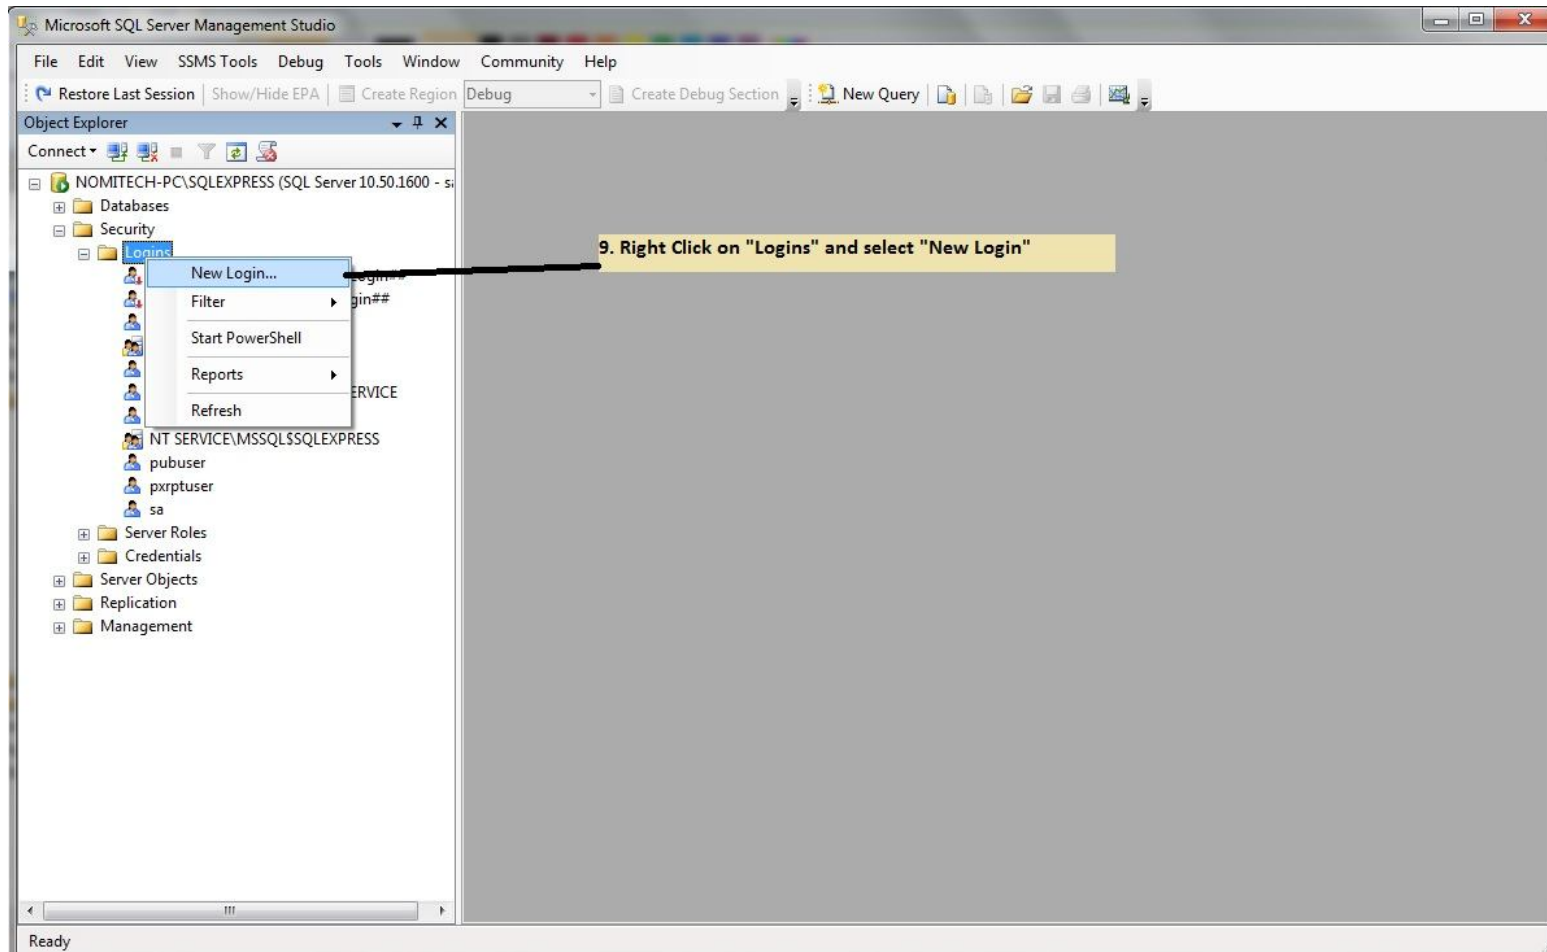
Microsoft SQL Server Management Studio

File Edit View SSMS Tools Debug Tools Window Community Help

Restore Last Session | Show/Hide EPA | Create Region | Debug | Create Debug Section | New Query

Object Explorer

Connect

NOMITECH-PC\SQLEXPRESS (SQL Server 10.50.1600 - s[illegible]

Databases

Security

Logins

New Login...

Filter

Start PowerShell

Reports

Refresh

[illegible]ogin##

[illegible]gin##

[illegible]ERVICE

NT SERVICE\MSSQL$SQLEXPRESS

pubuser

pxrptuser

sa

Server Roles

Credentials

Server Objects

Replication

Management

9. Right Click on "Logins" and select "New Login"

Ready